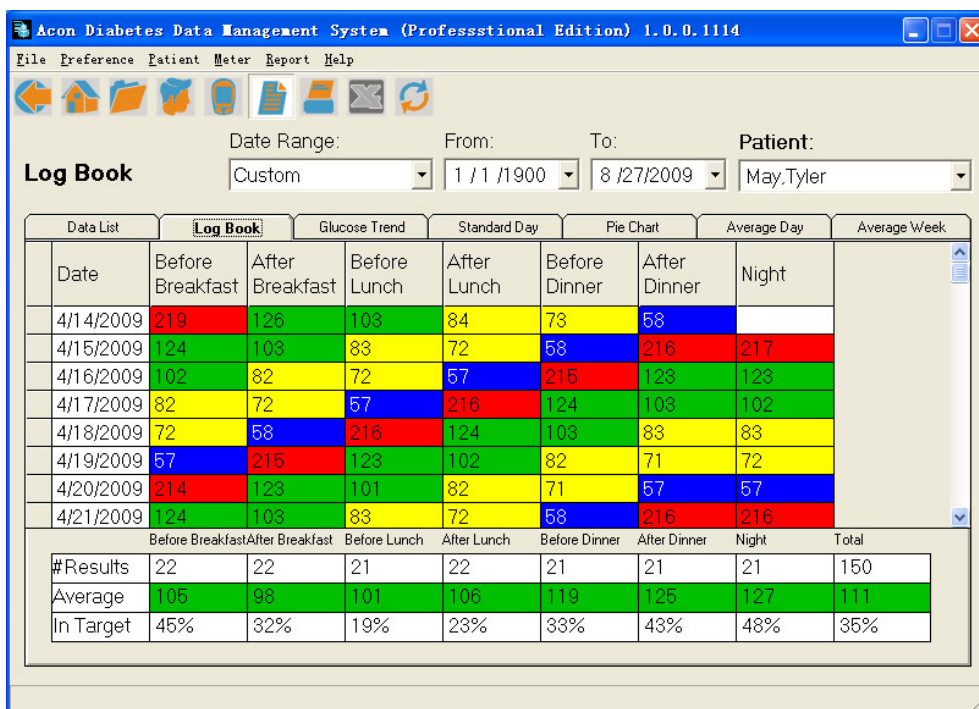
Acon Diabetes Data Management System (Professtional Edition) 1.0.0.1114

File Preference Patient Meter Report Help

Log Book

Date Range: Custom
From: 1 /1 /1900
To: 8 /27/2009
Patient: May,Tyler

Data List | Log Book | Glucose Trend | Standard Day | Pie Chart | Average Day | Average Week

| Date | Before Breakfast | After Breakfast | Before Lunch | After Lunch | Before Dinner | After Dinner | Night |
|---|---|---|---|---|---|---|---|
| 4/14/2009 | 219 | 126 | 103 | 84 | 73 | 58 | |
| 4/15/2009 | 124 | 103 | 83 | 72 | 58 | 216 | 217 |
| 4/16/2009 | 102 | 82 | 72 | 57 | 215 | 123 | 123 |
| 4/17/2009 | 82 | 72 | 57 | 216 | 124 | 103 | 102 |
| 4/18/2009 | 72 | 58 | 216 | 124 | 103 | 83 | 83 |
| 4/19/2009 | 57 | 215 | 123 | 102 | 82 | 71 | 72 |
| 4/20/2009 | 214 | 123 | 101 | 82 | 71 | 57 | 57 |
| 4/21/2009 | 124 | 103 | 83 | 72 | 58 | 216 | 216 |

| | Before Breakfast | After Breakfast | Before Lunch | After Lunch | Before Dinner | After Dinner | Night | Total |
|---|---|---|---|---|---|---|---|---|
| #Results | 22 | 22 | 21 | 22 | 21 | 21 | 21 | 150 |
| Average | 105 | 98 | 101 | 106 | 119 | 125 | 127 | 111 |
| In Target | 45% | 32% | 19% | 23% | 33% | 43% | 48% | 35% |